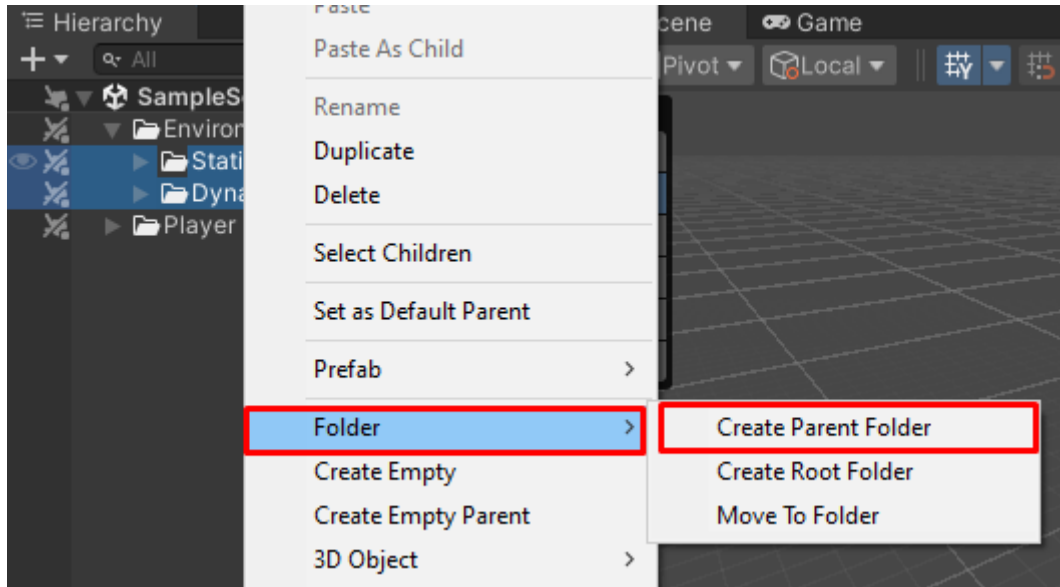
Hierarchy
+
All
SampleS
Environ
Stati
Dyna
Player

Paste
Paste As Child
Rename
Duplicate
Delete
Select Children
Set as Default Parent
Prefab
Folder
Create Empty
Create Empty Parent
3D Object

Create Parent Folder
Create Root Folder
Move To Folder

cene
Game
Pivot
Local